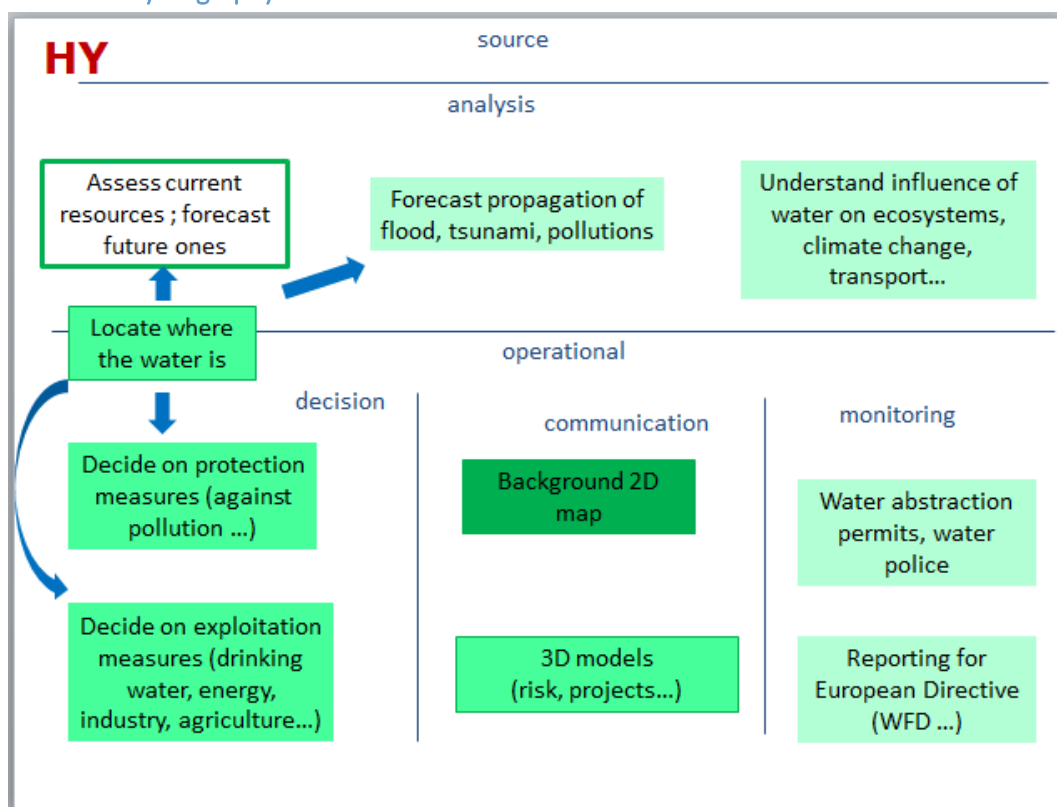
HY

source

analysis

Assess current resources ; forecast future ones

Forecast propagation of flood, tsunami, pollutions

Understand influence of water on ecosystems, climate change, transport…

Locate where the water is

operational

decision

communication

monitoring

Decide on protection measures (against pollution …)

Background 2D map

Water abstraction permits, water police

Decide on exploitation measures (drinking water, energy, industry, agriculture…)

3D models (risk, projects…)

Reporting for European Directive (WFD …)